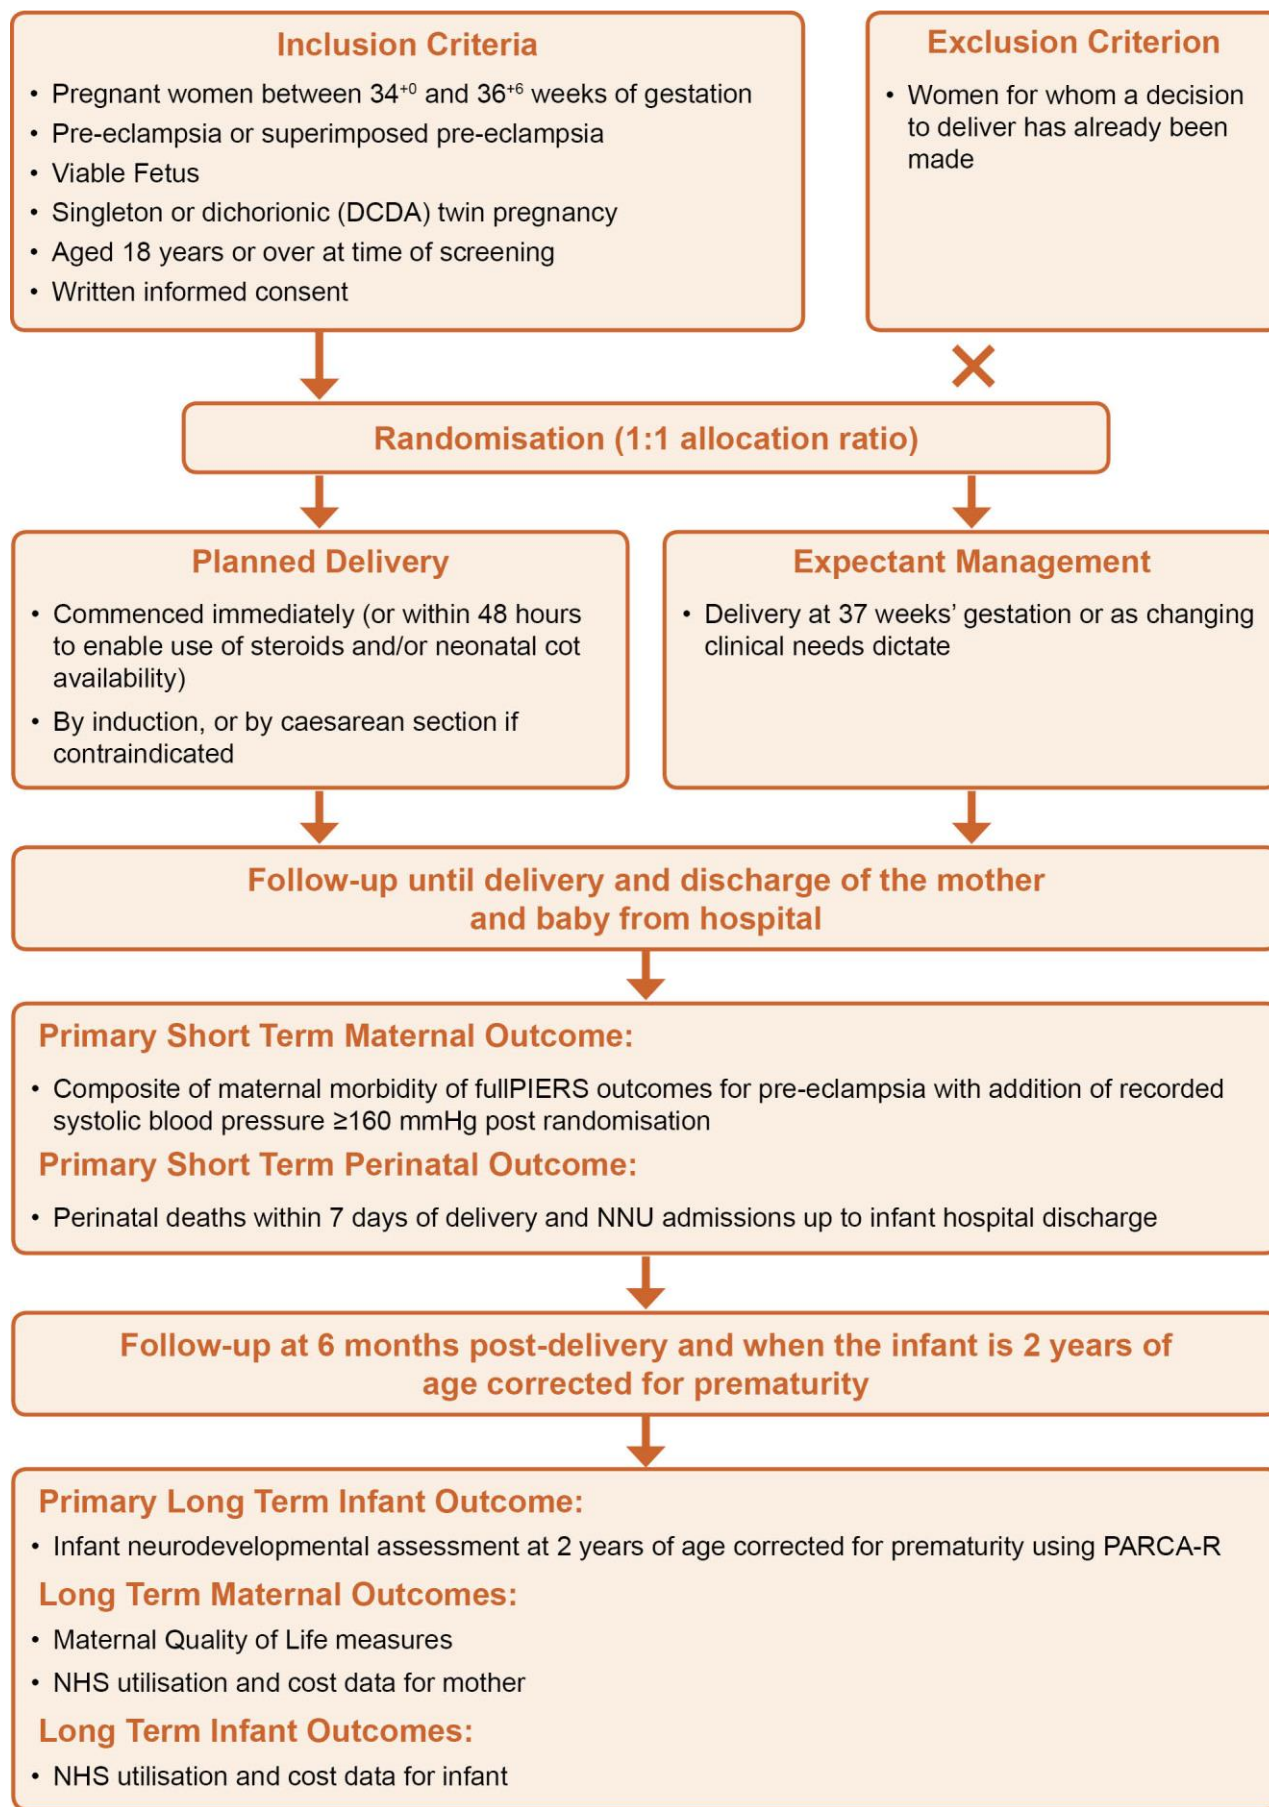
Inclusion Criteria

• Pregnant women between $34^{+0}$ and $36^{+6}$ weeks of gestation
• Pre-eclampsia or superimposed pre-eclampsia
• Viable Fetus
• Singleton or dichorionic (DCDA) twin pregnancy
• Aged 18 years or over at time of screening
• Written informed consent

Exclusion Criterion

• Women for whom a decision to deliver has already been made

Randomisation (1:1 allocation ratio)

Planned Delivery

• Commenced immediately (or within 48 hours to enable use of steroids and/or neonatal cot availability)
• By induction, or by caesarean section if contraindicated

Expectant Management

• Delivery at 37 weeks' gestation or as changing clinical needs dictate

Follow-up until delivery and discharge of the mother and baby from hospital

Primary Short Term Maternal Outcome:

• Composite of maternal morbidity of fullPIERS outcomes for pre-eclampsia with addition of recorded systolic blood pressure ≥160 mmHg post randomisation

Primary Short Term Perinatal Outcome:

• Perinatal deaths within 7 days of delivery and NNU admissions up to infant hospital discharge

Follow-up at 6 months post-delivery and when the infant is 2 years of age corrected for prematurity

Primary Long Term Infant Outcome:

• Infant neurodevelopmental assessment at 2 years of age corrected for prematurity using PARCA-R

Long Term Maternal Outcomes:

• Maternal Quality of Life measures
• NHS utilisation and cost data for mother

Long Term Infant Outcomes:

• NHS utilisation and cost data for infant